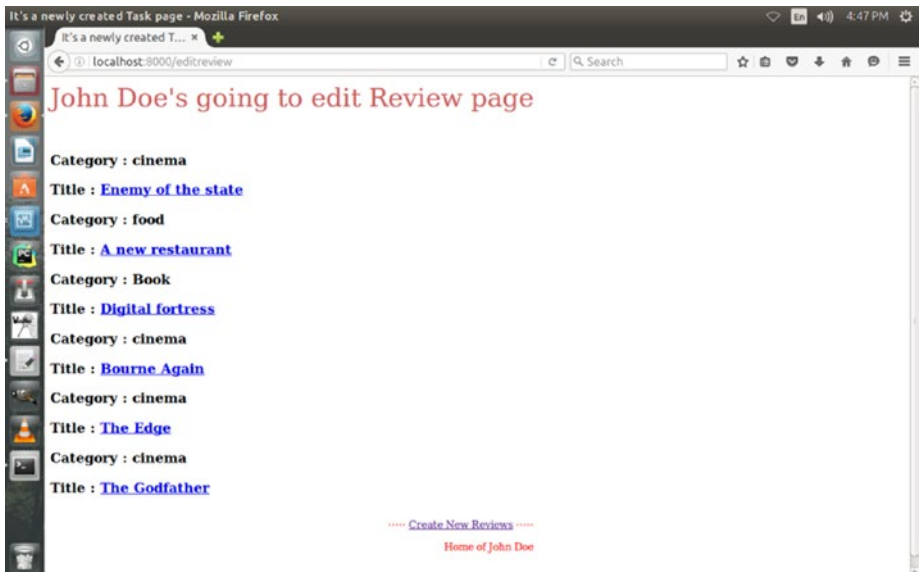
It's a newly created Task page - Mozilla Firefox

En 4:47 PM

It's a newly created T... ×

localhost:8000/editreview

Search

John Doe's going to edit Review page

Category : cinema

Title : Enemy of the state

Category : food

Title : A new restaurant

Category : Book

Title : Digital fortress

Category : cinema

Title : Bourne Again

Category : cinema

Title : The Edge

Category : cinema

Title : The Godfather

----- Create New Reviews -----

Home of John Doe